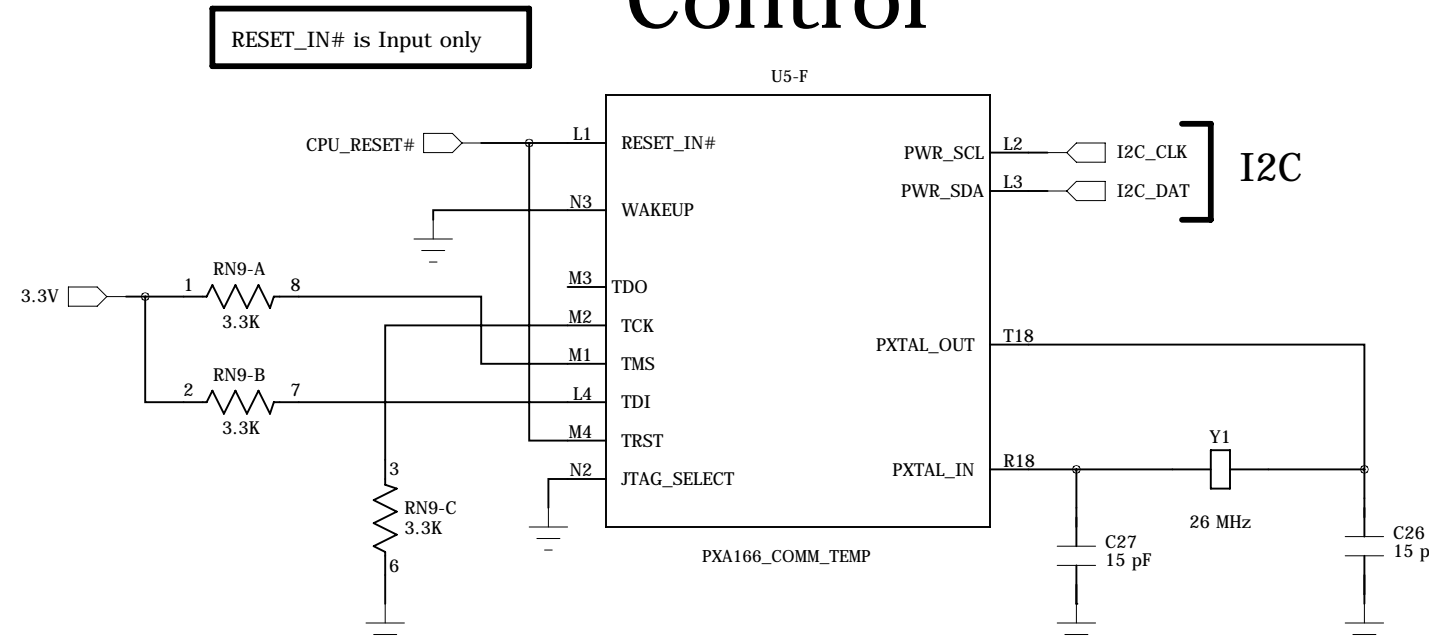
RESET_IN# is Input only

Control

U5-F

CPU_RESET#
L1 RESET_IN#
N3 WAKEUP
M3 TDO
M2 TCK
M1 TMS
L4 TDI
M4 TRST
N2 JTAG_SELECT

PWR_SCL L2 I2C_CLK
PWR_SDA L3 I2C_DAT
I2C

3.3V
1 RN9-A 8
3.3K
2 RN9-B 7
3.3K
3
RN9-C
3.3K
6

PXTAL_OUT T18
PXTAL_IN R18
Y1
26 MHz
C27
15 pF
C26
15 p

PXA166_COMM_TEMP